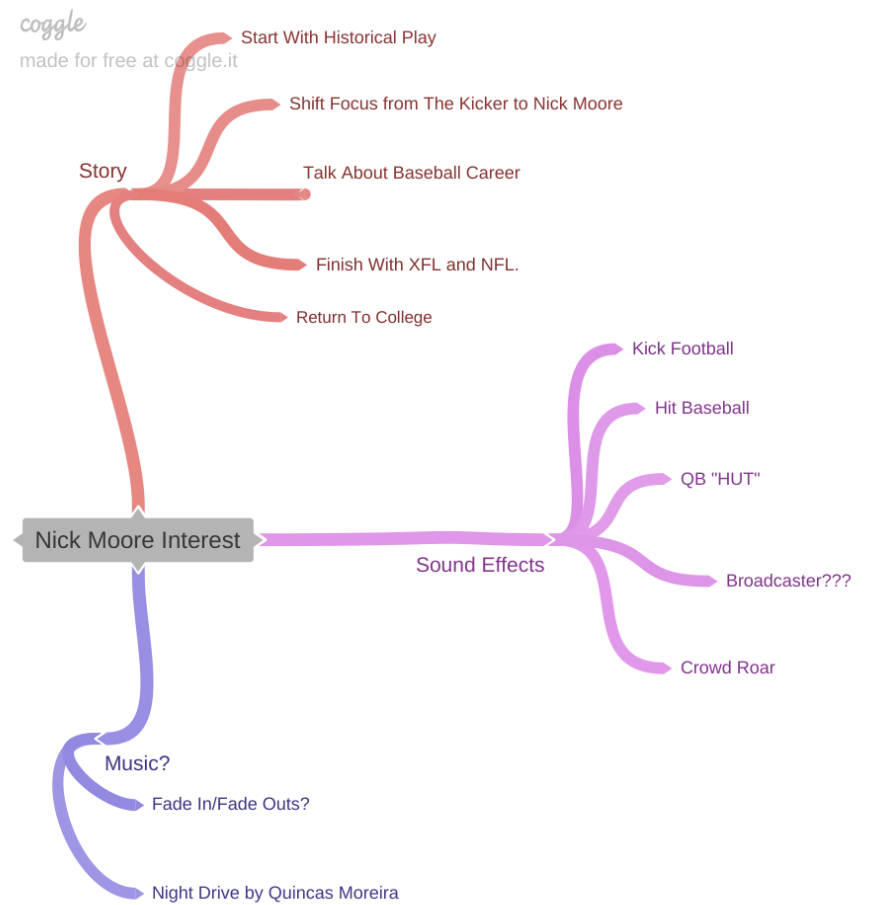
coggle
made for free at coggle.it

Story
Start With Historical Play
Shift Focus from The Kicker to Nick Moore
Talk About Baseball Career
Finish With XFL and NFL.
Return To College

Nick Moore Interest

Sound Effects
Kick Football
Hit Baseball
QB "HUT"
Broadcaster???
Crowd Roar

Music?
Fade In/Fade Outs?
Night Drive by Quincas Moreira